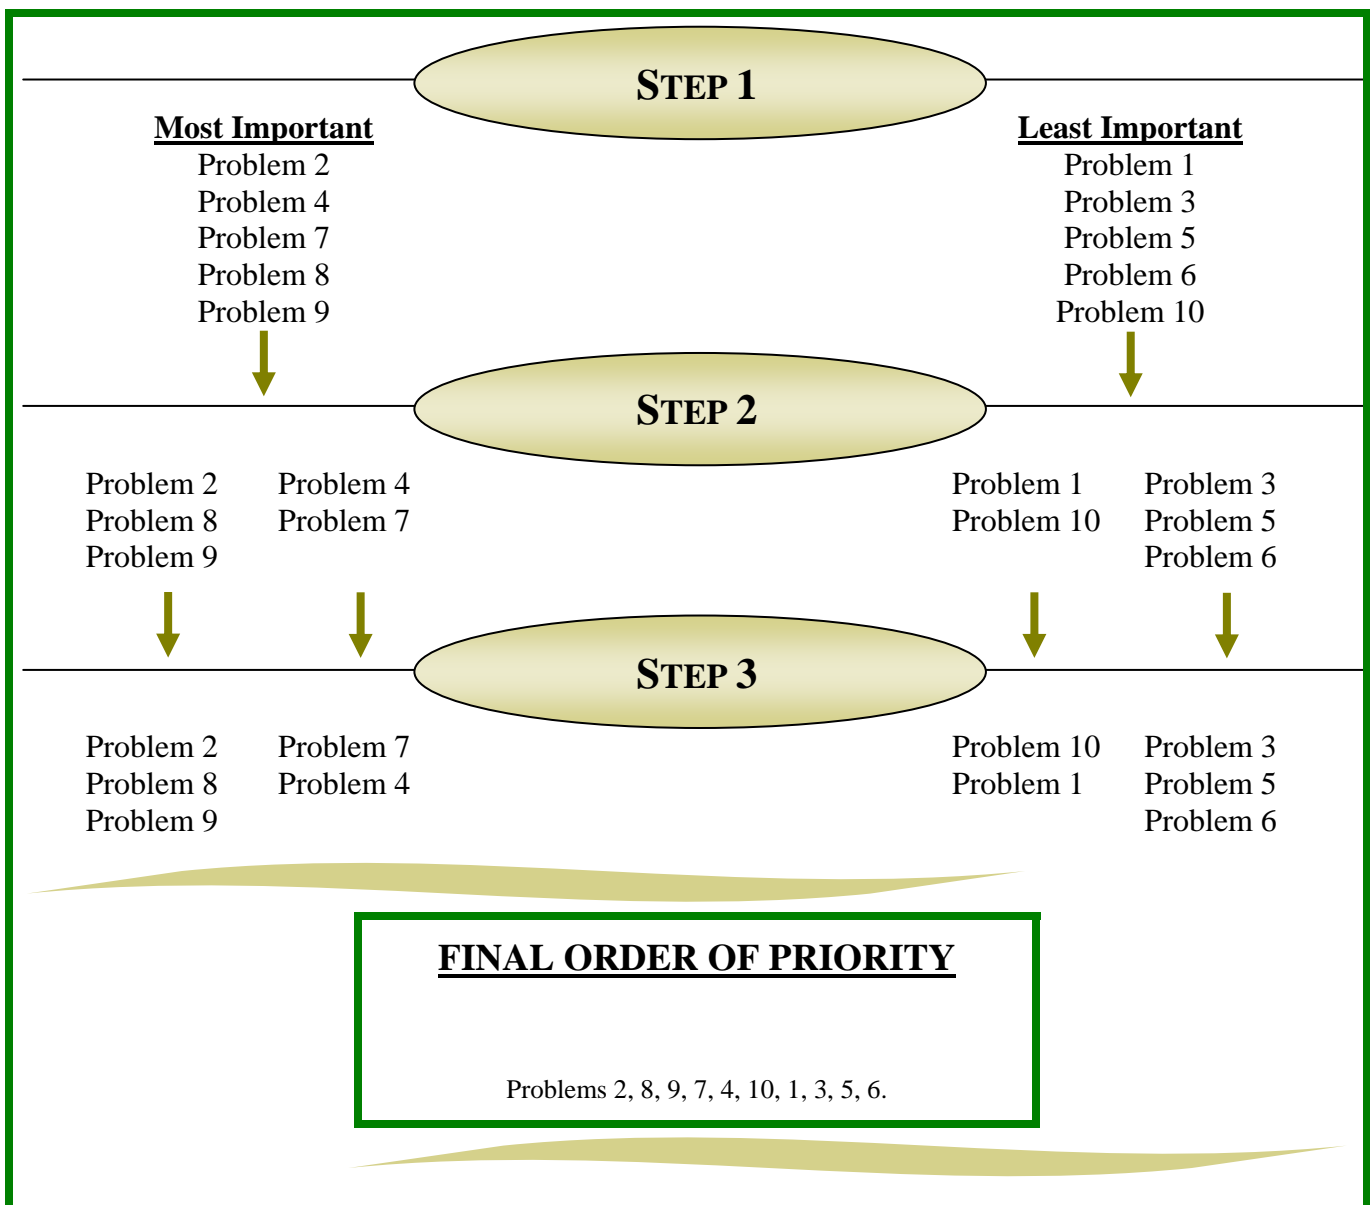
STEP 1

Most Important
Problem 2
Problem 4
Problem 7
Problem 8
Problem 9

Least Important
Problem 1
Problem 3
Problem 5
Problem 6
Problem 10

STEP 2

Problem 2
Problem 8
Problem 9

Problem 4
Problem 7

Problem 1
Problem 10

Problem 3
Problem 5
Problem 6

STEP 3

Problem 2
Problem 8
Problem 9

Problem 7
Problem 4

Problem 10
Problem 1

Problem 3
Problem 5
Problem 6

FINAL ORDER OF PRIORITY

Problems 2, 8, 9, 7, 4, 10, 1, 3, 5, 6.